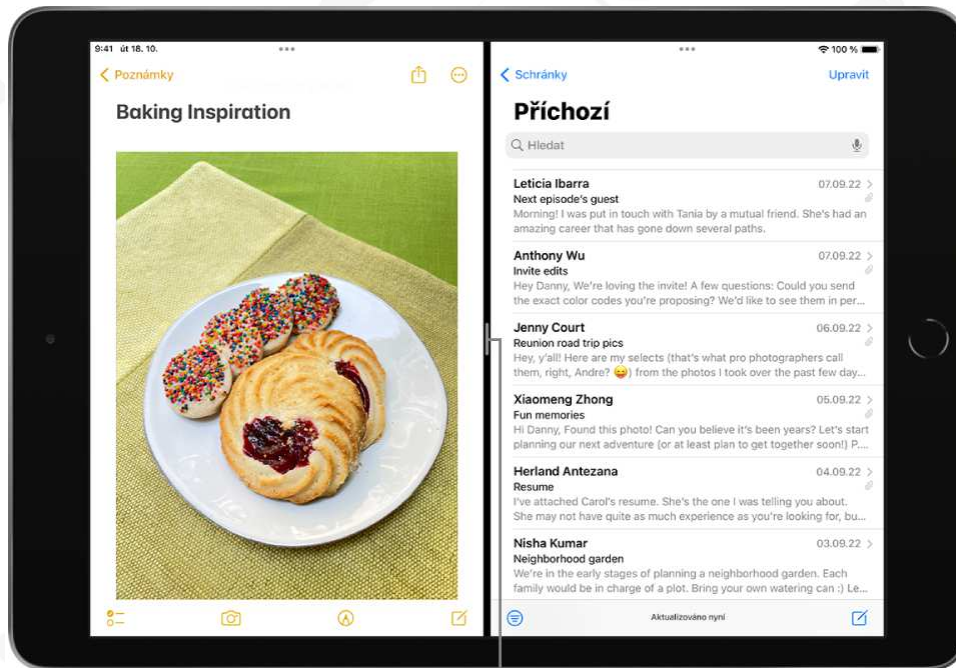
9:41 út 18. 10.

100 %

Poznámky

Baking Inspiration

Schránky

Upravit

Příchozí

Hledat

Leticia Ibarra 07.09.22
Next episode's guest
Morning! I was put in touch with Tania by a mutual friend. She's had an amazing career that has gone down several paths.

Anthony Wu 07.09.22
Invite edits
Hey Danny, We're loving the invite! A few questions: Could you send the exact color codes you're proposing? We'd like to see them in per...

Jenny Court 06.09.22
Reunion road trip pics
Hey, y'all! Here are my selects (that's what pro photographers call them, right, Andre? 😜) from the photos I took over the past few day...

Xiaomeng Zhong 05.09.22
Fun memories
Hi Danny, Found this photo! Can you believe it's been years? Let's start planning our next adventure (or at least plan to get together soon!) P...

Herland Antezana 04.09.22
Resume
I've attached Carol's resume. She's the one I was telling you about. She may not have quite as much experience as you're looking for, bu...

Nisha Kumar 03.09.22
Neighborhood garden
We're in the early stages of planning a neighborhood garden. Each family would be in charge of a plot. Bring your own watering can :) Le...

Aktualizováno nyní